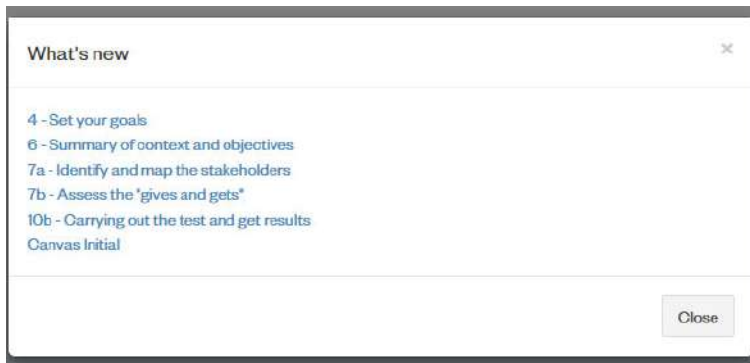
What's new

×

4 - Set your goals
6 - Summary of context and objectives
7a - Identify and map the stakeholders
7b - Assess the "gives and gets"
10b - Carrying out the test and get results
Canvas Initial

Close